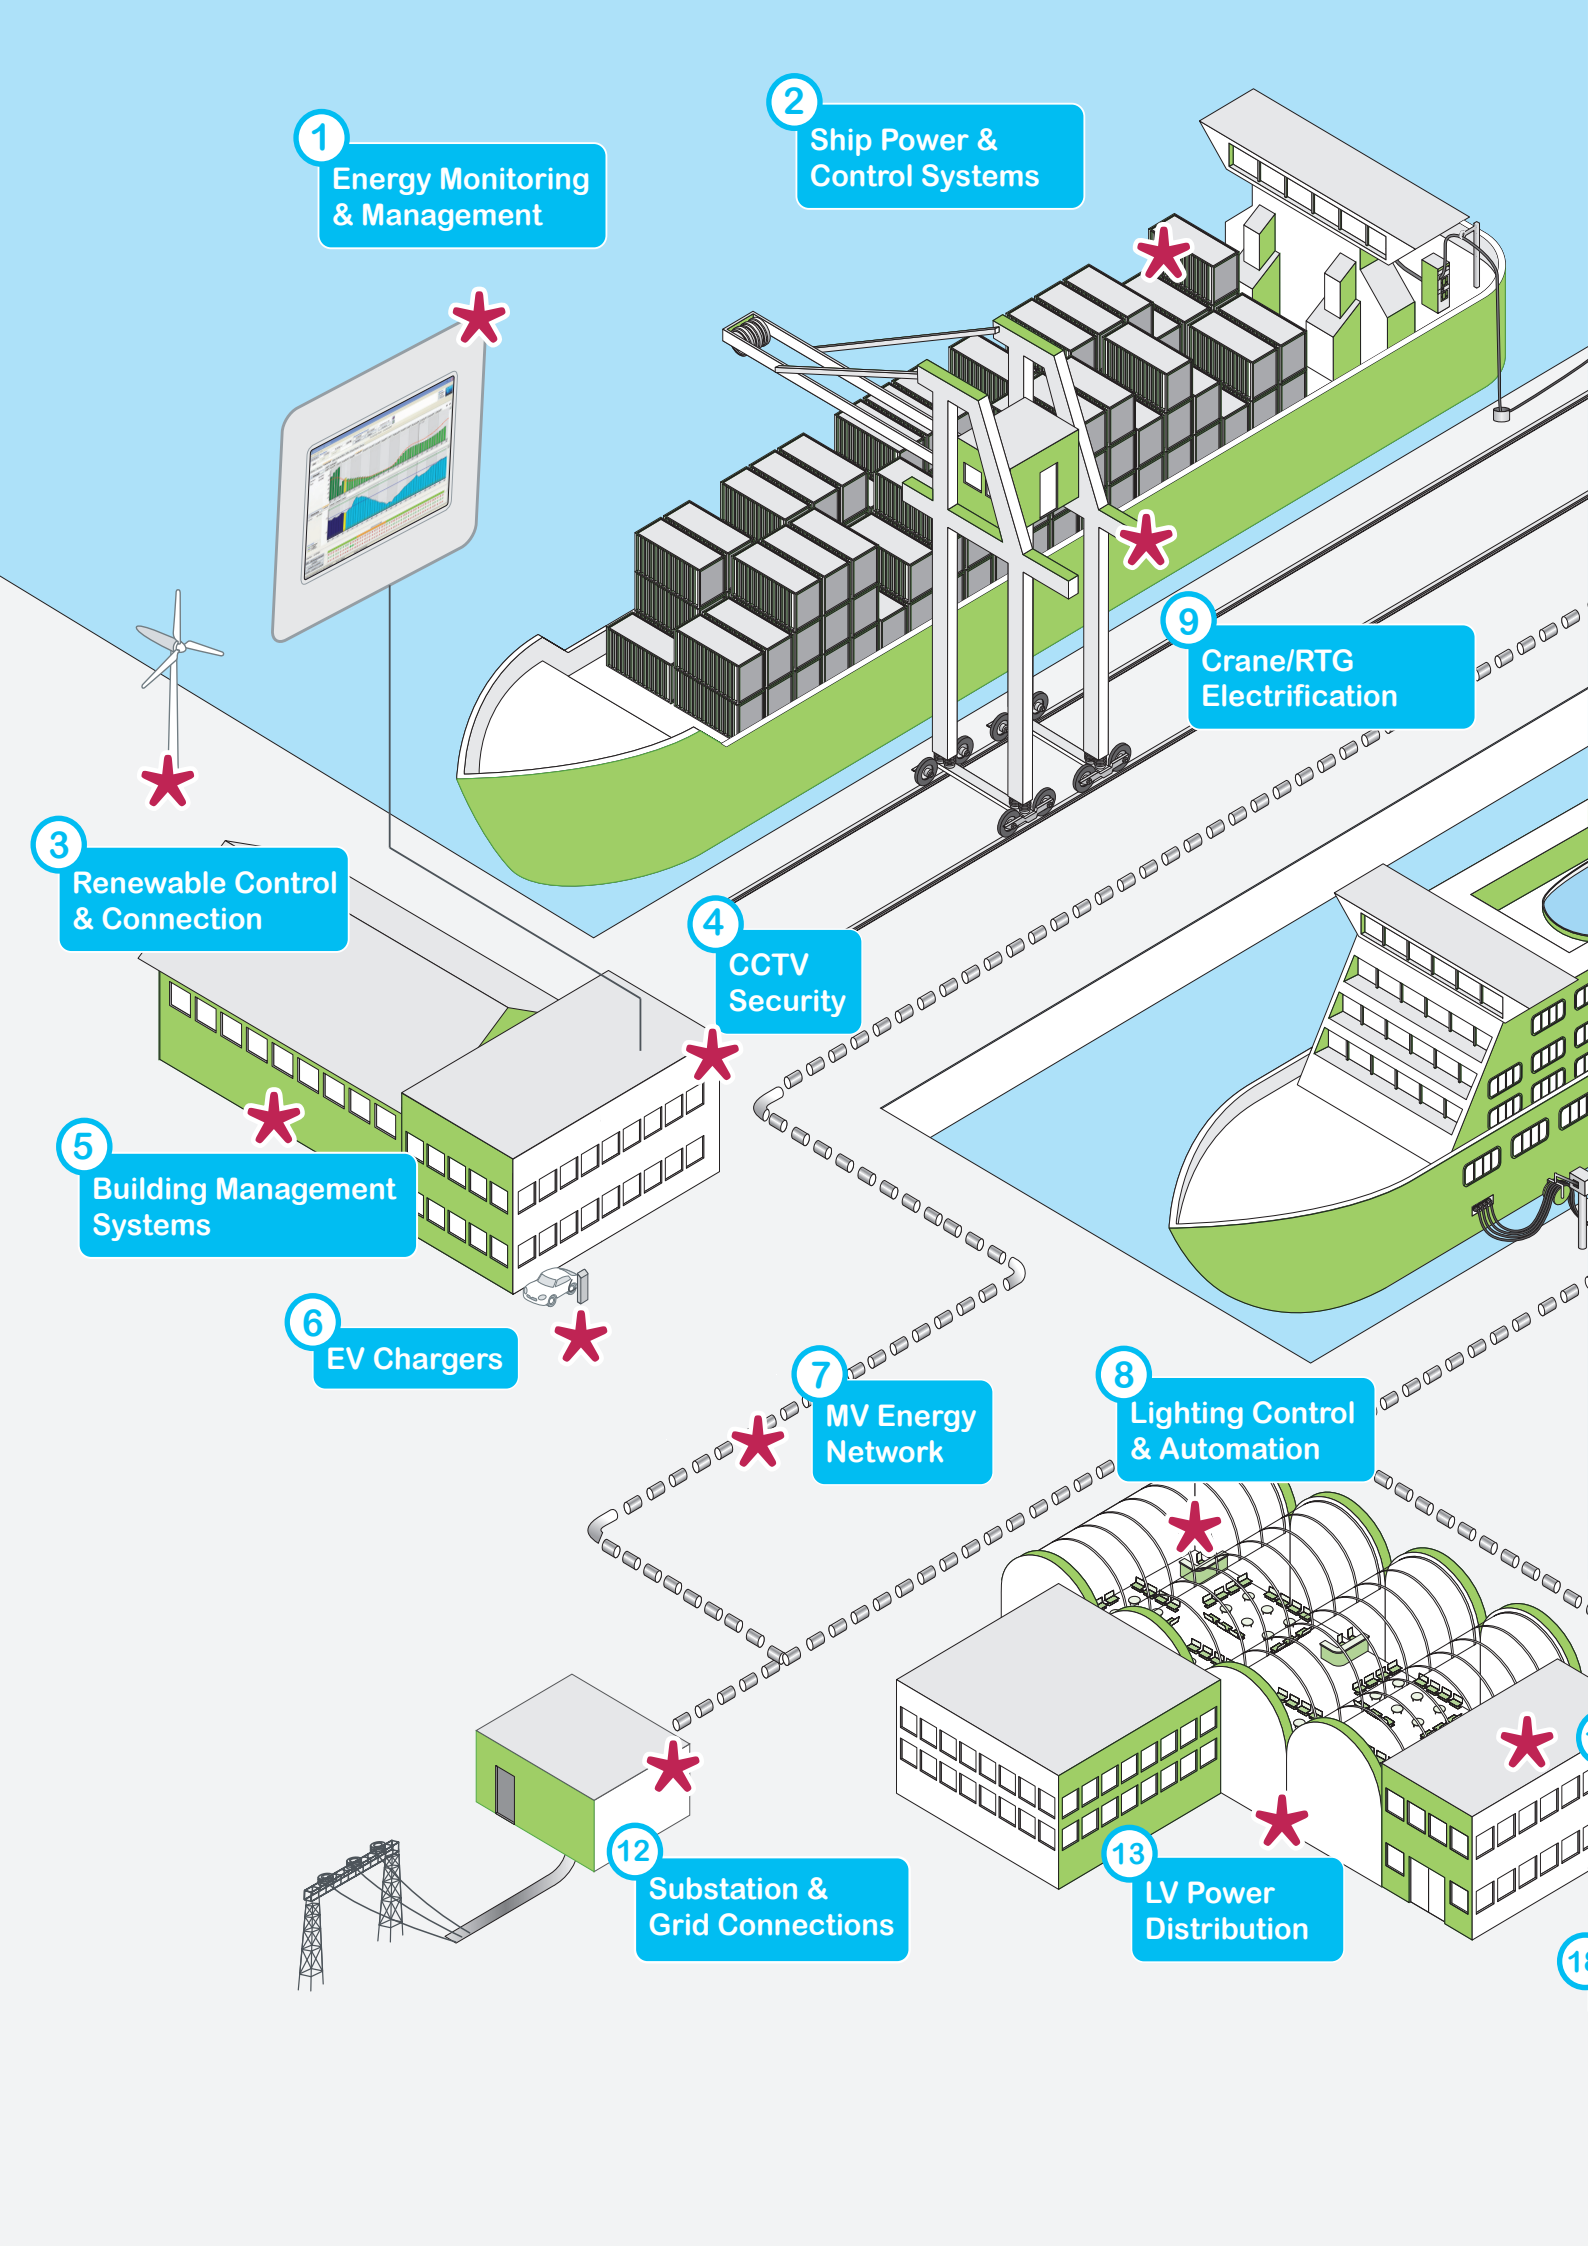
1
Energy Monitoring & Management

2
Ship Power & Control Systems

9
Crane/RTG Electrification

3
Renewable Control & Connection

4
CCTV Security

5
Building Management Systems

6
EV Chargers

7
MV Energy Network

8
Lighting Control & Automation

12
Substation & Grid Connections

13
LV Power Distribution

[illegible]